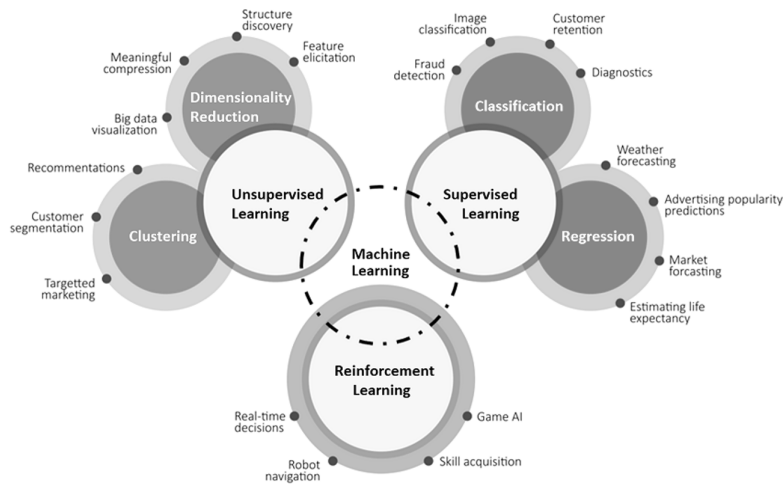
Structure discovery

Meaningful compression

Feature elicitation

Dimensionality Reduction

Big data visualization

Image classification

Customer retention

Fraud detection

Classification

Diagnostics

Recommentations

Unsupervised Learning

Supervised Learning

Weather forecasting

Customer segmentation

Clustering

Advertising popularity predictions

Regression

Machine Learning

Targetted marketing

Market forcasting

Estimating life expectancy

Reinforcement Learning

Real-time decisions

Game AI

Robot navigation

Skill acquisition